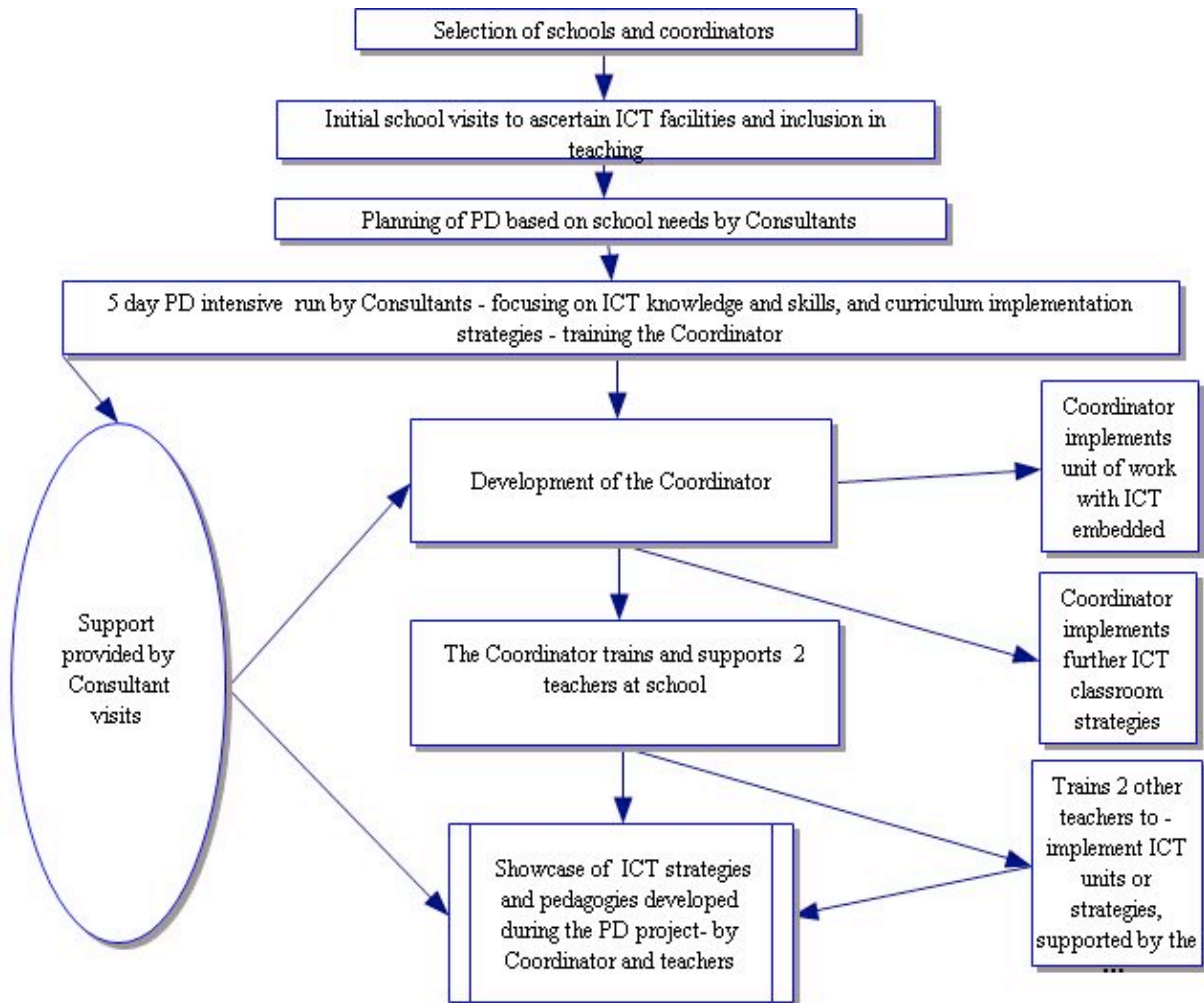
Selection of schools and coordinators

Initial school visits to ascertain ICT facilities and inclusion in teaching

Planning of PD based on school needs by Consultants

5 day PD intensive run by Consultants - focusing on ICT knowledge and skills, and curriculum implementation strategies - training the Coordinator

Support provided by Consultant visits

Development of the Coordinator

Coordinator implements unit of work with ICT embedded

The Coordinator trains and supports 2 teachers at school

Coordinator implements further ICT classroom strategies

Showcase of ICT strategies and pedagogies developed during the PD project- by Coordinator and teachers

Trains 2 other teachers to - implement ICT units or strategies, supported by the ...